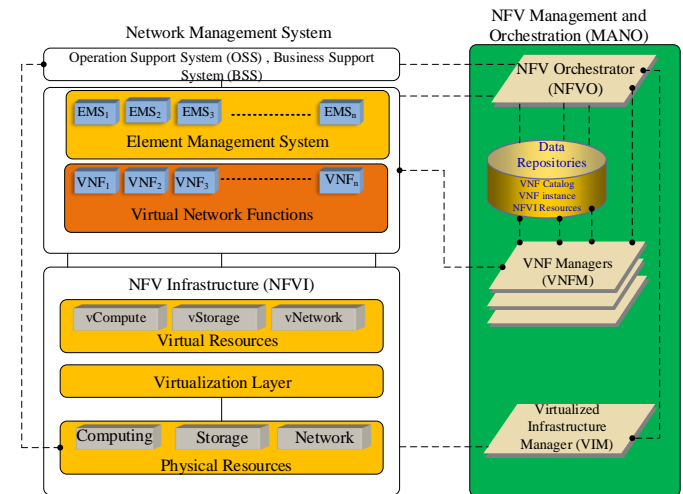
Network Management System

Operation Support System (OSS) , Business Support System (BSS)

$EMS_1$ $EMS_2$ $EMS_3$ $EMS_n$

Element Management System

$VNF_1$ $VNF_2$ $VNF_3$ $VNF_n$

Virtual Network Functions

NFV Infrastructure (NFVI)

vCompute vStorage vNetwork

Virtual Resources

Virtualization Layer

Computing Storage Network

Physical Resources

NFV Management and Orchestration (MANO)

NFV Orchestrator (NFVO)

Data Repositories

VNF Catalog
VNF instance
NFVI Resources

VNF Managers (VNFM)

Virtualized Infrastructure Manager (VIM)